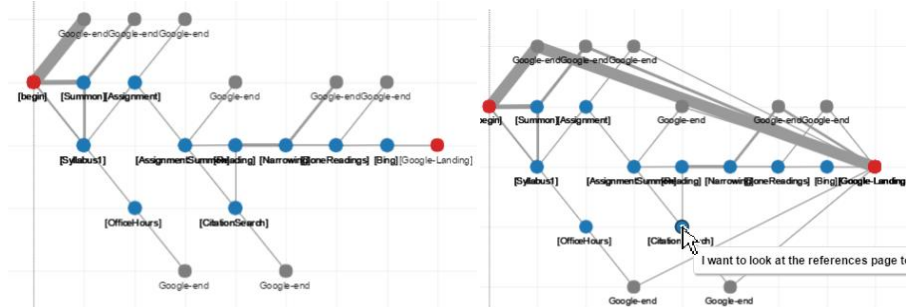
Google-end Google-end Google-end
[begin] [Summon] [Assignment] Google-end Google-end Google-end
[Syllabus1] [AssignmentSummary] [Reading] [Narrowing] [DoneReadings] [Bing] [Google-Landing]
[OfficeHours] [CitationSearch]
Google-end Google-end

Google-end Google-end Google-end
[begin] [Summon] [Assignment] Google-end Google-end Google-end
[Syllabus1] [AssignmentSummary] [Reading] [Narrowing] [DoneReadings] [Bing] [Google-Landing]
[OfficeHours] [Citation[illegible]rch]
I want to look at the references page t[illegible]
Google-end Google-end